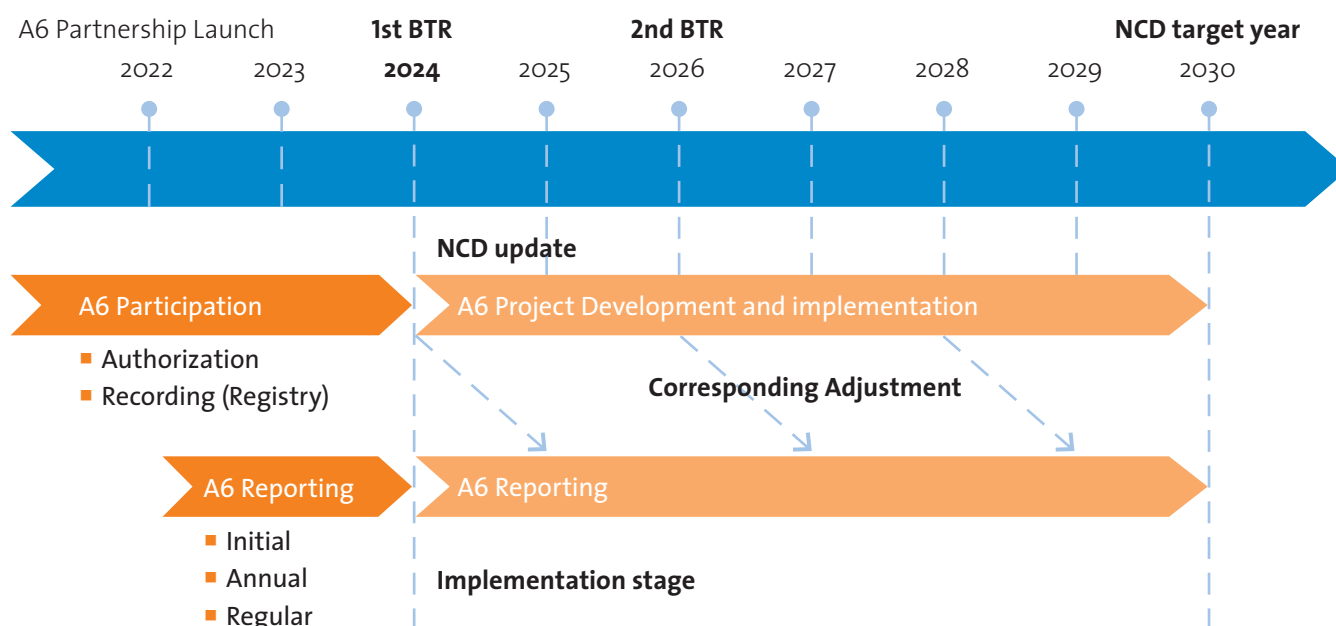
A6 Partnership Launch

1st BTR

2nd BTR

NCD target year

2022 2023 **2024** 2025 2026 2027 2028 2029 2030

NCD update

A6 Participation

- Authorization
- Recording (Registry)

A6 Project Development and implementation

Corresponding Adjustment

A6 Reporting

- Initial
- Annual
- Regular

A6 Reporting

Implementation stage